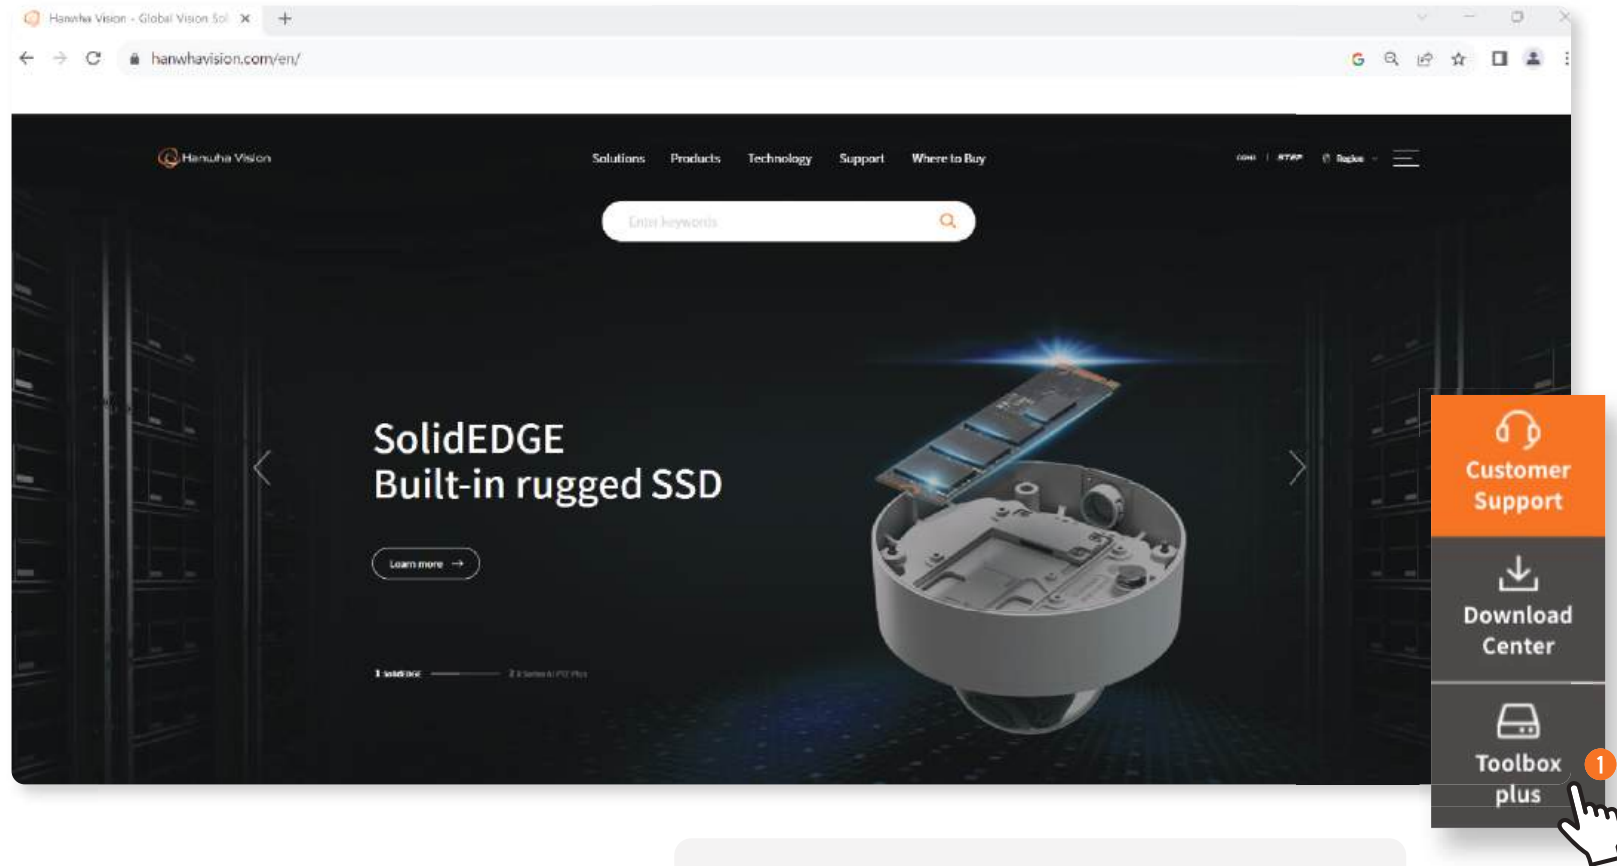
Hanwha Vision - Global Vision Sol ×

hanwhavision.com/en/

Hanwha Vision

Solutions Products Technology Support Where to Buy

Enter keywords

SolidEDGE
Built-in rugged SSD

Learn more →

1 SolidEDGE

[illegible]

Customer Support

Download Center

Toolbox plus

1